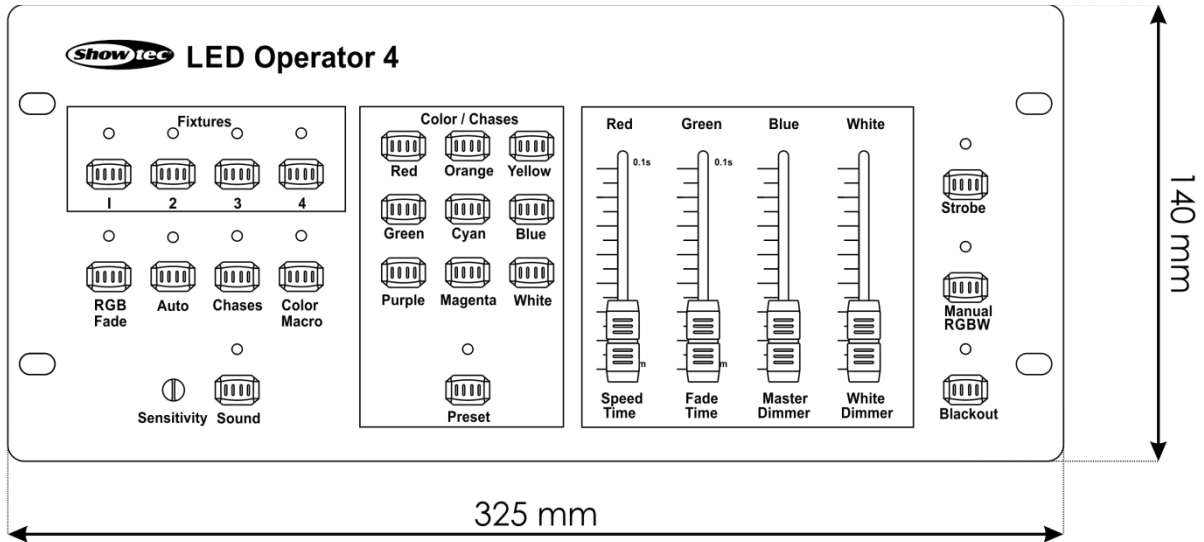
Showtec LED Operator 4

Fixtures

1 2 3 4

RGB Fade

Auto

Chases

Color Macro

Sensitivity

Sound

Color / Chases

Red

Orange

Yellow

Green

Cyan

Blue

Purple

Magenta

White

Preset

Red

Green

Blue

White

0.1s

0.1s

m

m

Speed Time

Fade Time

Master Dimmer

White Dimmer

Strobe

Manual RGBW

Blackout

140 mm

325 mm